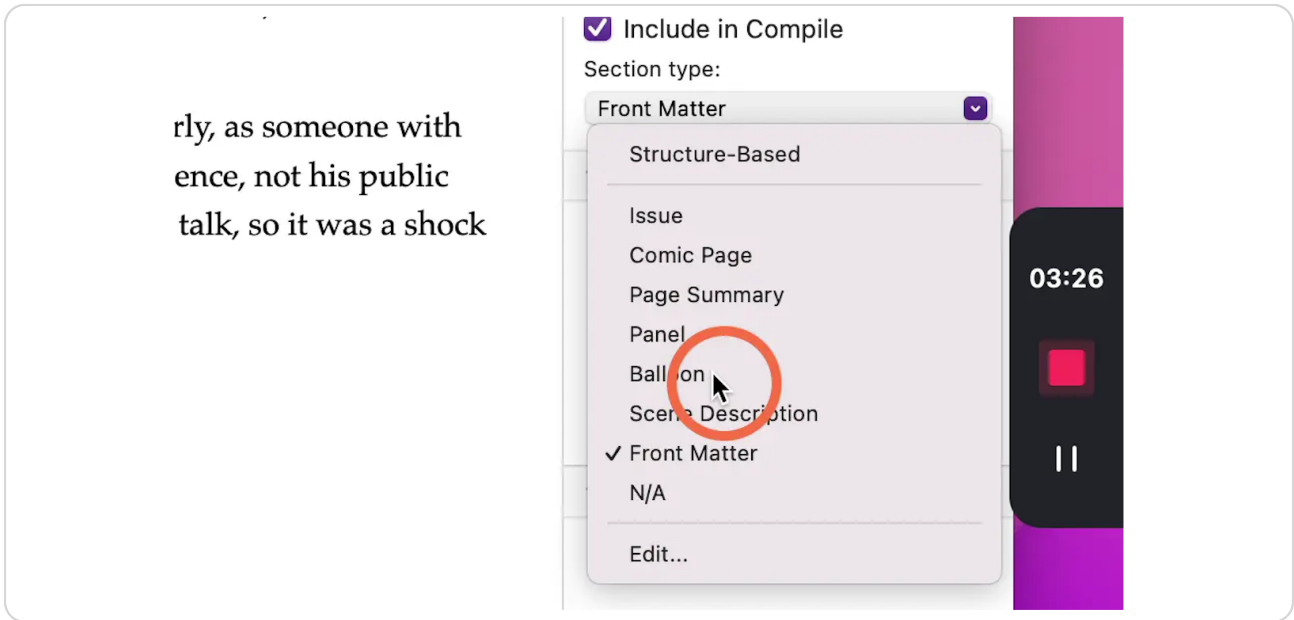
rly, as someone with
ence, not his public
talk, so it was a shock

Include in Compile
Section type:
Front Matter

Structure-Based

Issue
Comic Page
Page Summary
Panel
Balloon
Scene Description
✓ Front Matter
N/A

Edit...

03:26